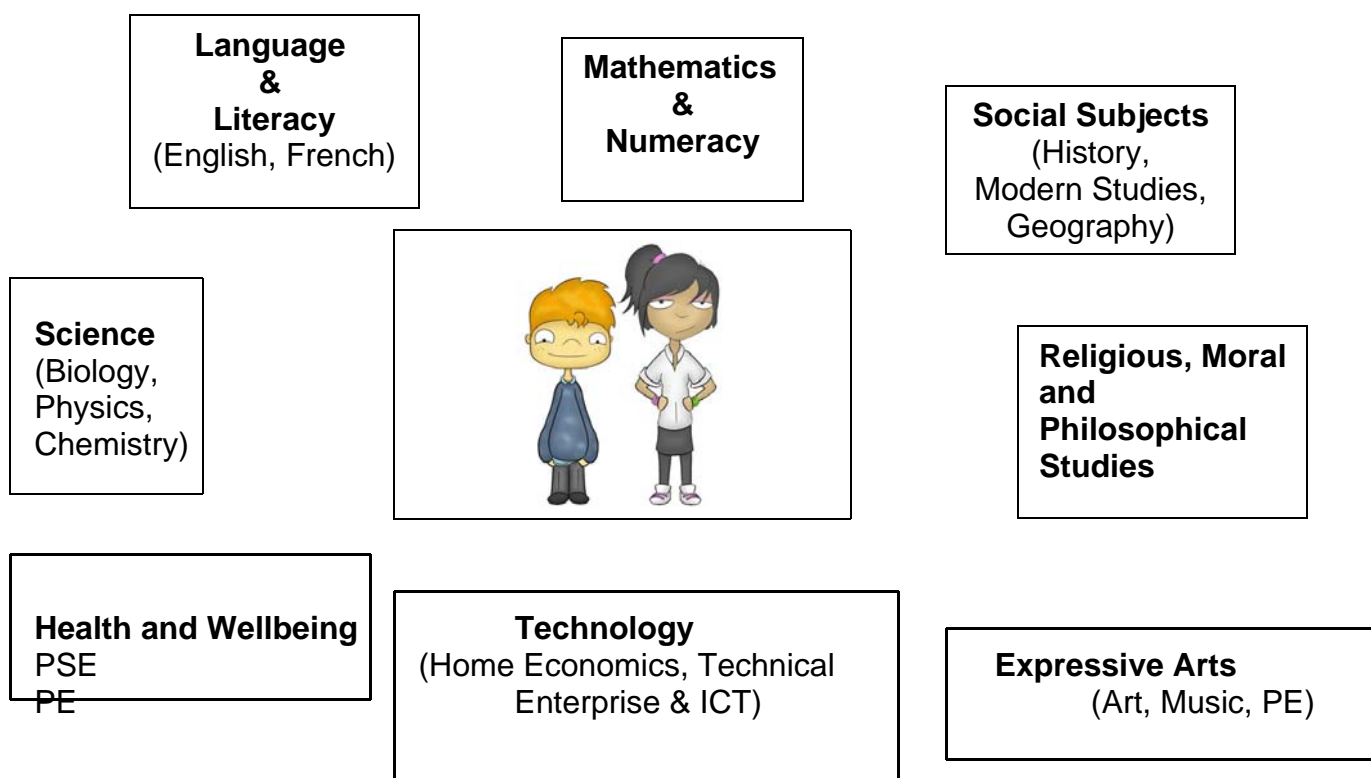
Language
&
Literacy
(English, French)

Mathematics
&
Numeracy

Social Subjects
(History, Modern Studies, Geography)

Science
(Biology, Physics, Chemistry)

Religious, Moral and Philosophical Studies

Health and Wellbeing
PSE
PE

Technology
(Home Economics, Technical Enterprise & ICT)

Expressive Arts
(Art, Music, PE)